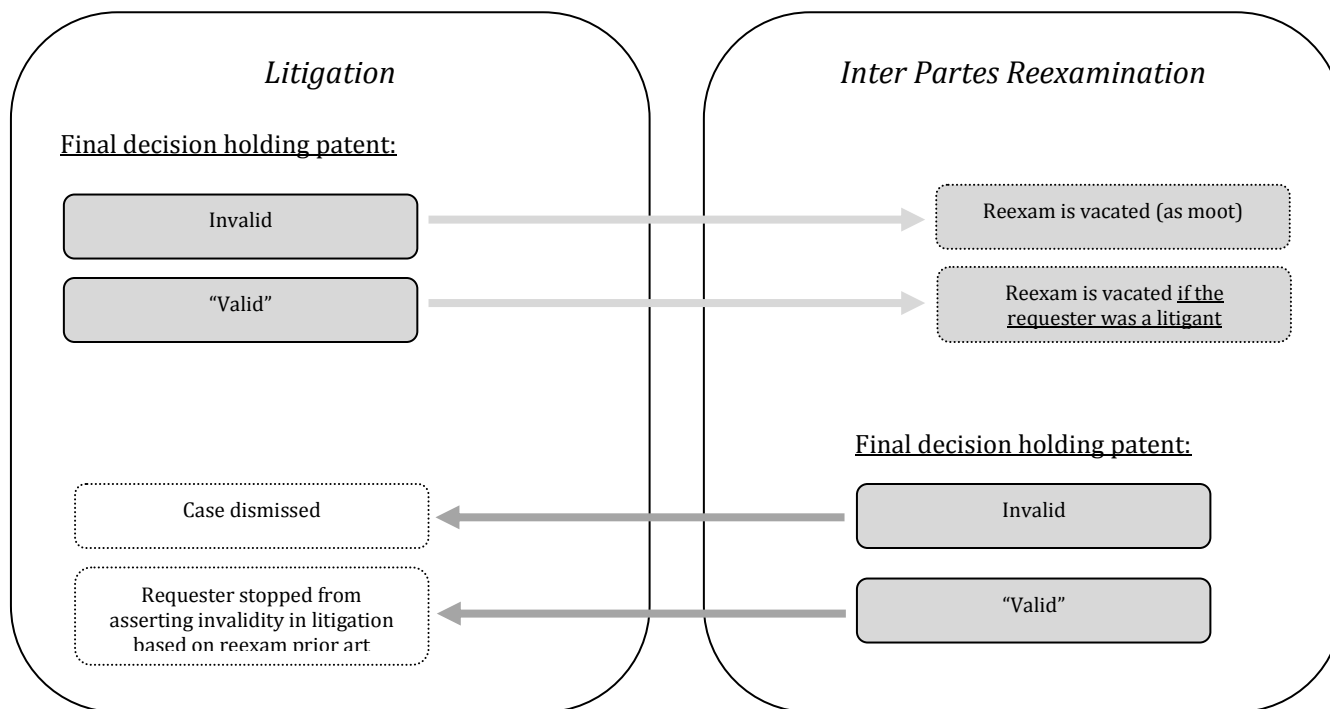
*Litigation*

Final decision holding patent:

Invalid

"Valid"

Case dismissed

Requester stopped from asserting invalidity in litigation based on reexam prior art

*Inter Partes Reexamination*

Reexam is vacated (as moot)

Reexam is vacated if the requester was a litigant

Final decision holding patent:

Invalid

"Valid"